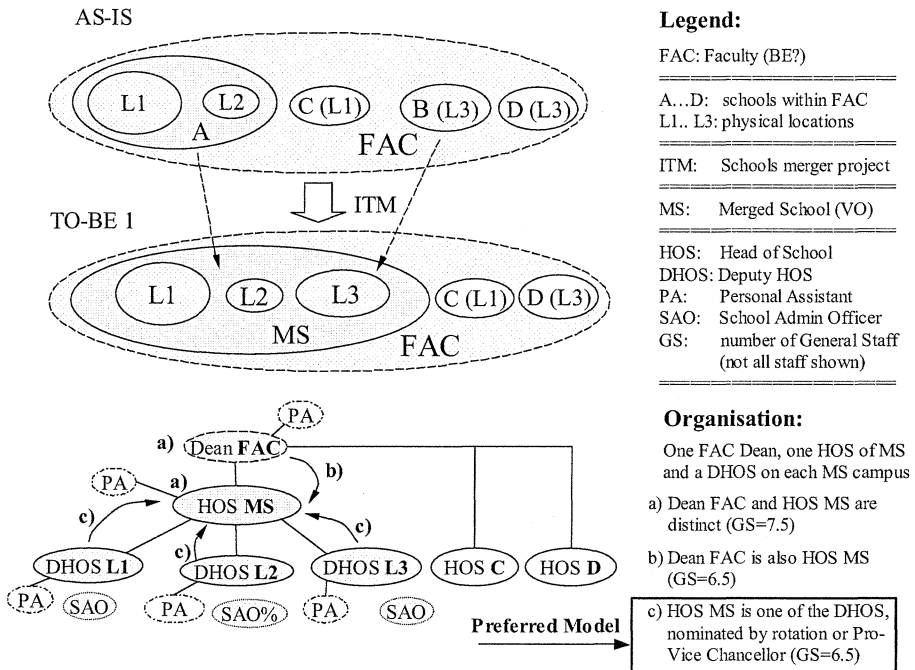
AS-IS

L1
L2
A
C (L1)
B (L3)
D (L3)
FAC

ITM

TO-BE 1

L1
L2
L3
MS
C (L1)
D (L3)
FAC

PA
a) Dean **FAC**
PA
a)
b)
HOS **MS**
c)
c)
c)
DHOS **L1**
DHOS **L2**
DHOS **L3**
HOS **C**
HOS **D**
PA
SAO
PA
SAO%
PA
SAO

**Legend:**

FAC: Faculty (BE?)

A…D: schools within FAC
L1.. L3: physical locations

ITM: Schools merger project

MS: Merged School (VO)

HOS: Head of School
DHOS: Deputy HOS
PA: Personal Assistant
SAO: School Admin Officer
GS: number of General Staff (not all staff shown)

**Organisation:**

One FAC Dean, one HOS of MS and a DHOS on each MS campus

a) Dean FAC and HOS MS are distinct (GS=7.5)

b) Dean FAC is also HOS MS (GS=6.5)

**Preferred Model**

c) HOS MS is one of the DHOS, nominated by rotation or Pro-Vice Chancellor (GS=6.5)